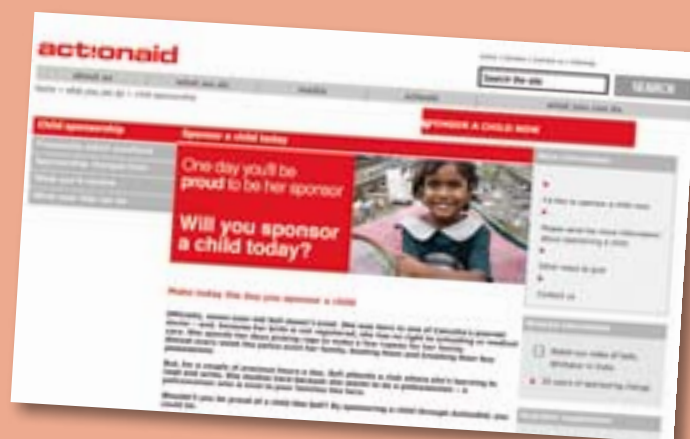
actionaid

Search the site

SEARCH

about us

what we do

media

actnow

what you can do

Child sponsorship

Sponsor a child today

SPONSOR A CHILD NOW

One day you'll be proud to be her sponsor

Will you sponsor a child today?

Make today the day you sponsor a child

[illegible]

Contact us